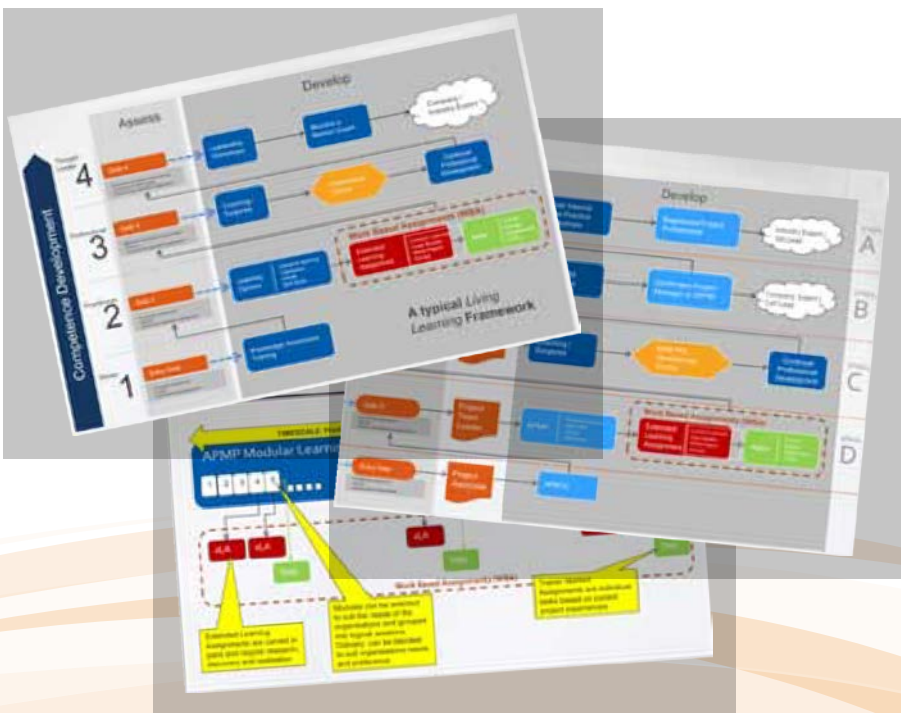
Develop

Assess

Competence Development

4

3

2

1

Work Based Assignments (WBA)

Extended Learning Assignment

A typical Living Learning Framework

Develop

A

B

C

D

Work Based Assignments (WBA)

Extended Learning Assignment

TIMESCALE

APMP Modular Learning

Project Associate

eLA

eLA

Work Based Assignments (WBA)

Extended Learning Assignments are carried in pairs and support research, discovery and realisation

Modules can be selected to suit the needs of the organisations and grouped into logical sessions. Delivery can be blended to suit organisations needs and preference

Trainer Marked Assignments are individual tasks based on current project experiences